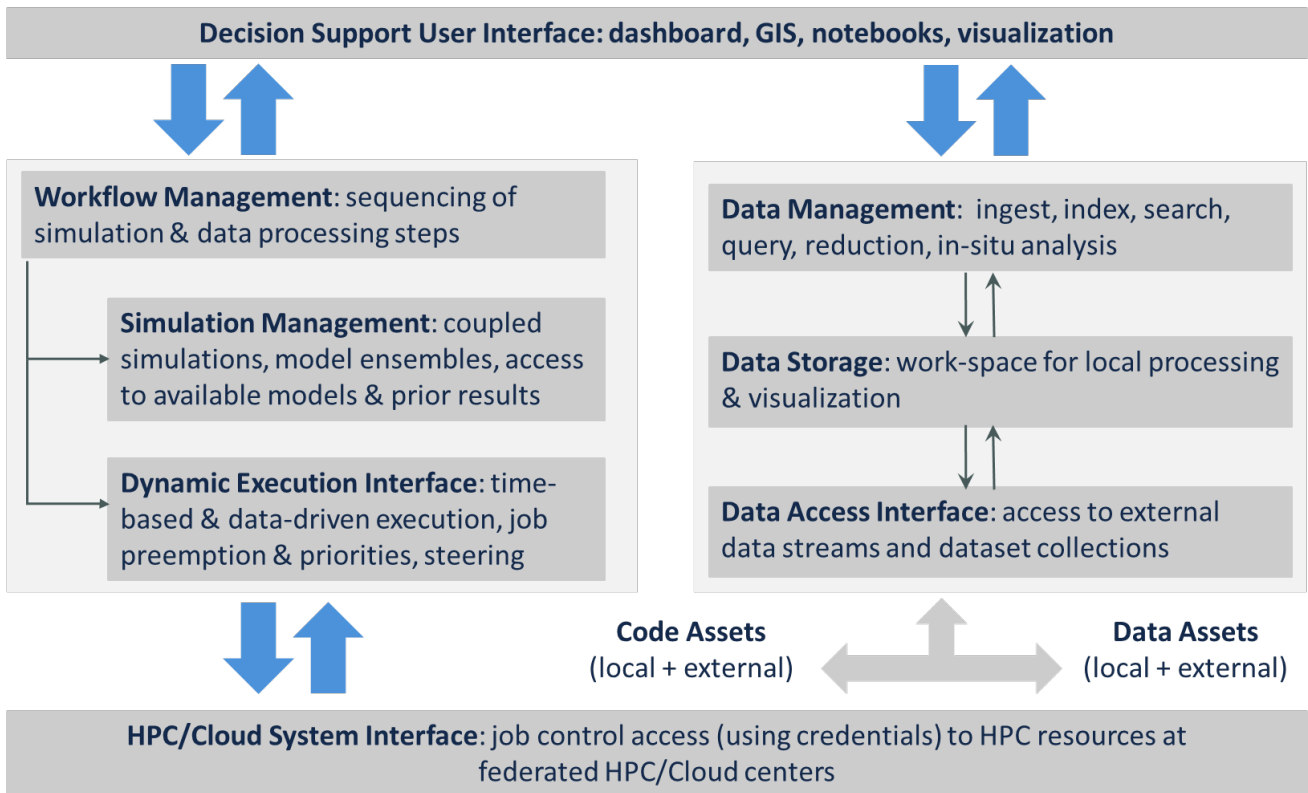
Decision Support User Interface: dashboard, GIS, notebooks, visualization

Workflow Management: sequencing of simulation & data processing steps

Simulation Management: coupled simulations, model ensembles, access to available models & prior results

Dynamic Execution Interface: time-based & data-driven execution, job preemption & priorities, steering

Data Management: ingest, index, search, query, reduction, in-situ analysis

Data Storage: work-space for local processing & visualization

Data Access Interface: access to external data streams and dataset collections

Code Assets
(local + external)

Data Assets
(local + external)

HPC/Cloud System Interface: job control access (using credentials) to HPC resources at federated HPC/Cloud centers